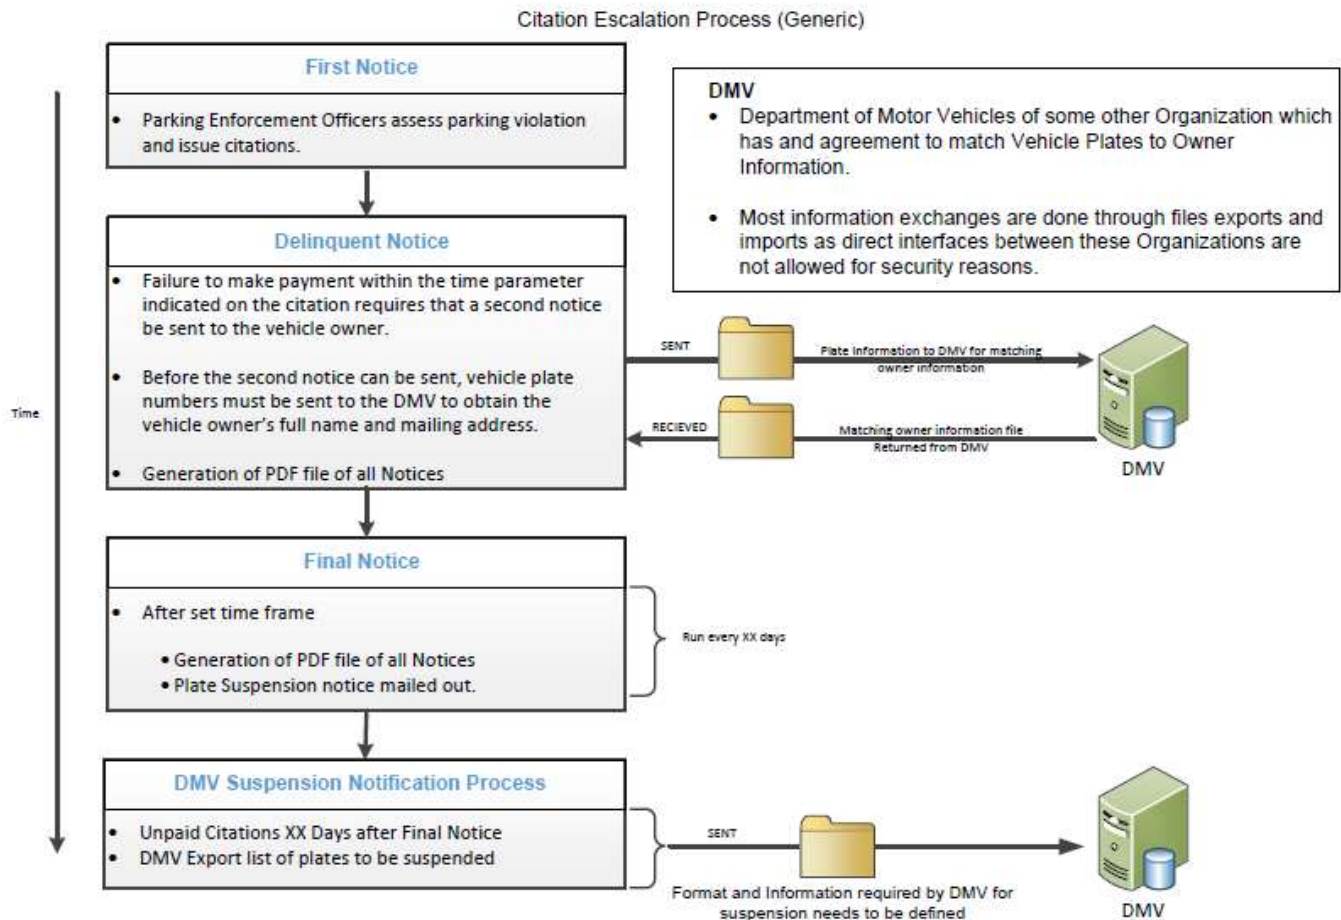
Citation Escalation Process (Generic)

Time

First Notice

- Parking Enforcement Officers assess parking violation and issue citations.

DMV

- Department of Motor Vehicles of some other Organization which has and agreement to match Vehicle Plates to Owner Information.

- Most information exchanges are done through files exports and imports as direct interfaces between these Organizations are not allowed for security reasons.

Delinquent Notice

- Failure to make payment within the time parameter indicated on the citation requires that a second notice be sent to the vehicle owner.

- Before the second notice can be sent, vehicle plate numbers must be sent to the DMV to obtain the vehicle owner's full name and mailing address.

- Generation of PDF file of all Notices

SENT

Plate information to DMV for matching owner information

RECIEVED

Matching owner information file Returned from DMV

DMV

Final Notice

- After set time frame

• Generation of PDF file of all Notices
• Plate Suspension notice mailed out.

Run every XX days

DMV Suspension Notification Process

- Unpaid Citations XX Days after Final Notice
- DMV Export list of plates to be suspended

SENT

Format and Information required by DMV for suspension needs to be defined

DMV